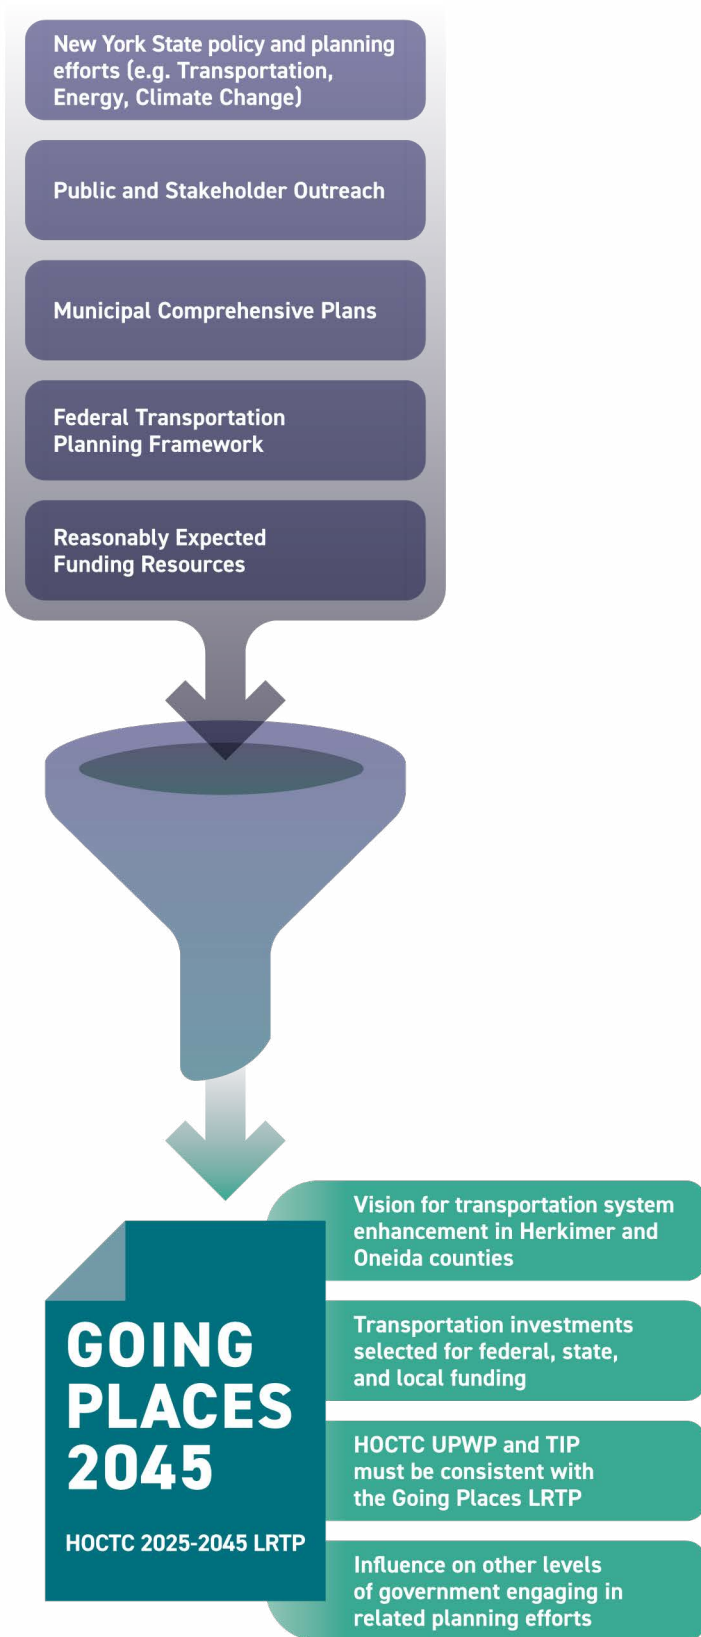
New York State policy and planning efforts (e.g. Transportation, Energy, Climate Change)

Public and Stakeholder Outreach

Municipal Comprehensive Plans

Federal Transportation Planning Framework

Reasonably Expected Funding Resources

Vision for transportation system enhancement in Herkimer and Oneida counties

GOING PLACES 2045

HOCTC 2025-2045 LRTP

Transportation investments selected for federal, state, and local funding

HOCTC UPWP and TIP must be consistent with the Going Places LRTP

Influence on other levels of government engaging in related planning efforts